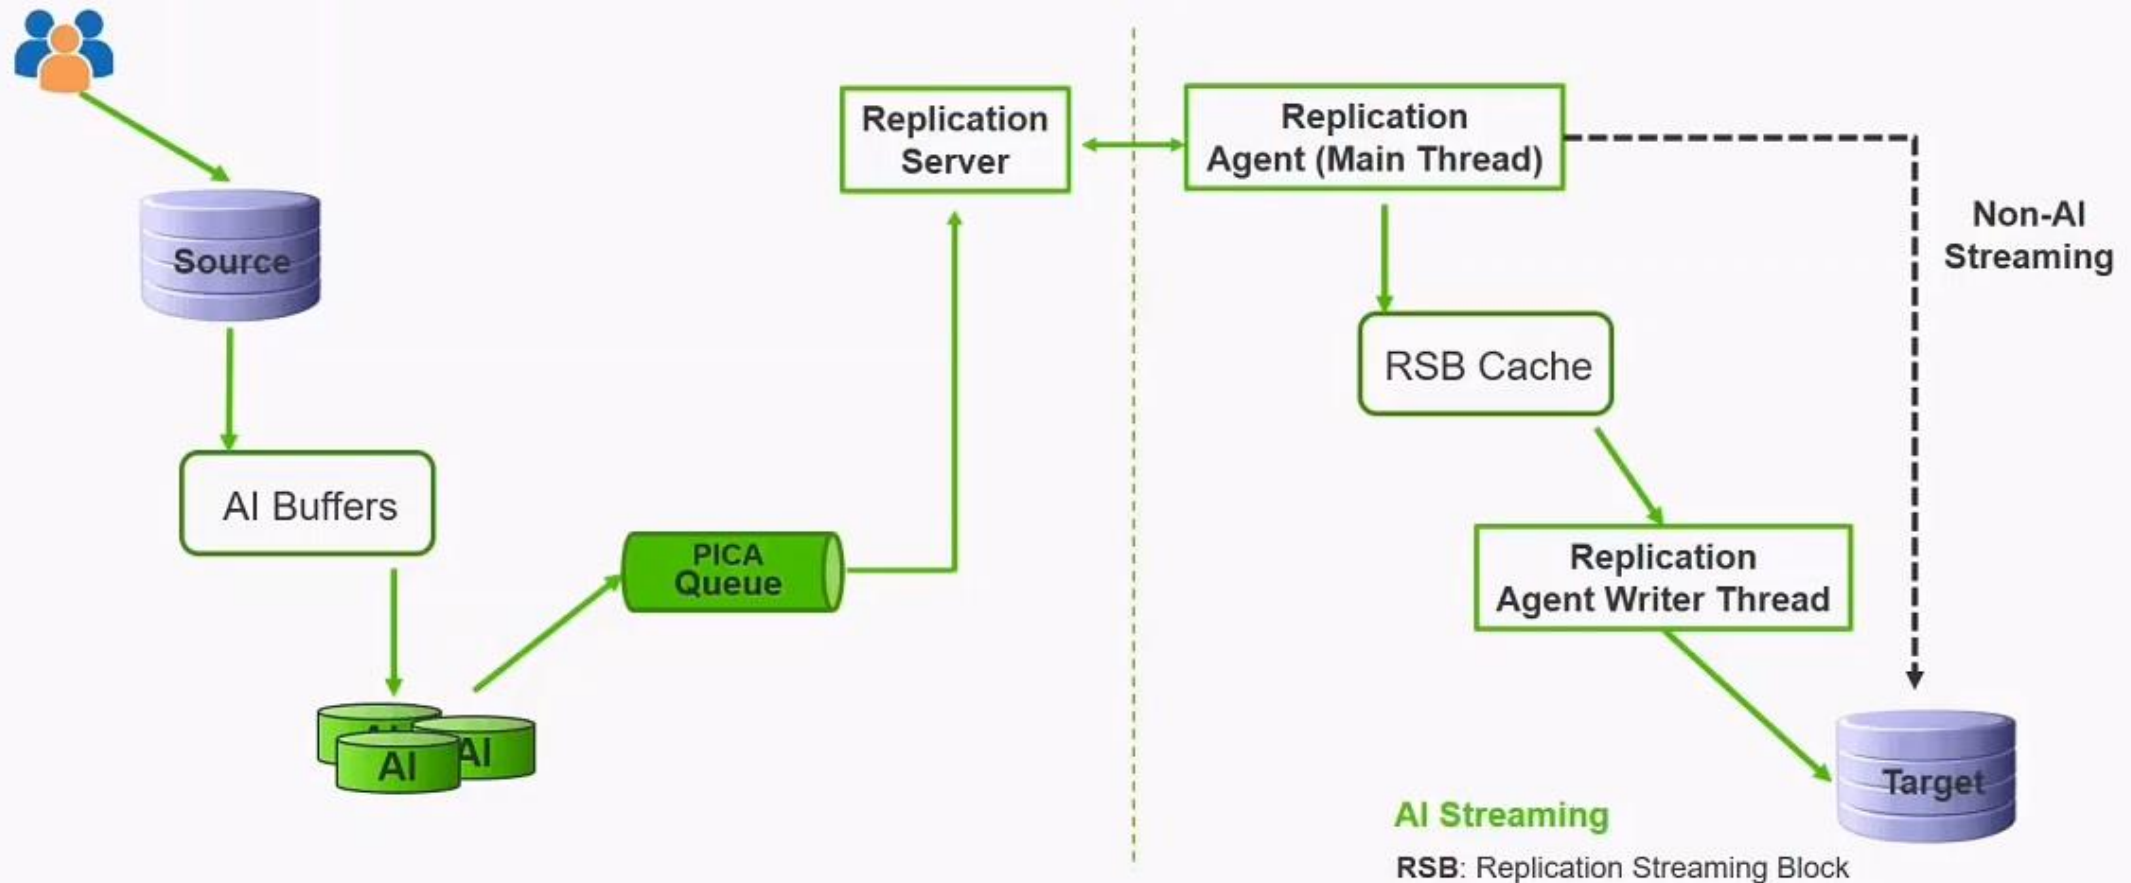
Source

AI Buffers

AI

AI

AI

PICA Queue

Replication Server

Replication Agent (Main Thread)

Non-AI Streaming

RSB Cache

Replication Agent Writer Thread

Target

AI Streaming

RSB: Replication Streaming Block